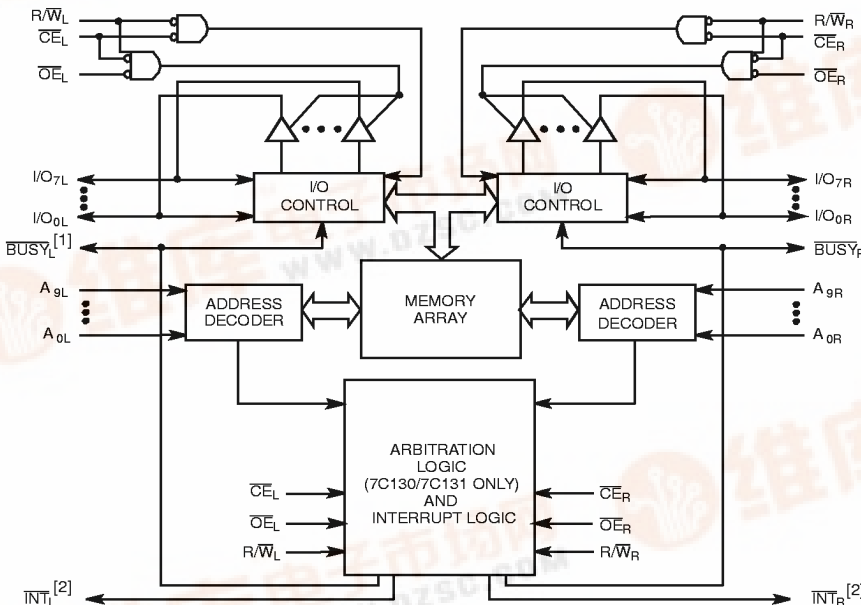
$R/\overline{W}_L$
$\overline{CE}_L$
$\overline{OE}_L$

$R/\overline{W}_R$
$\overline{CE}_R$
$\overline{OE}_R$

$I/O_{7L}$
$I/O_{0L}$

I/O CONTROL

I/O CONTROL

$I/O_{7R}$
$I/O_{0R}$

$\overline{BUSY}_L^{[1]}$

$\overline{BUSY}_R$

$A_{9L}$
$A_{0L}$

ADDRESS DECODER

MEMORY ARRAY

ADDRESS DECODER

$A_{9R}$
$A_{0R}$

ARBITRATION LOGIC (7C130/7C131 ONLY) AND INTERRUPT LOGIC

$\overline{CE}_L$
$\overline{OE}_L$
$R/\overline{W}_L$

$\overline{CE}_R$
$\overline{OE}_R$
$R/\overline{W}_R$

$\overline{INT}_L^{[2]}$

$\overline{INT}_R^{[2]}$